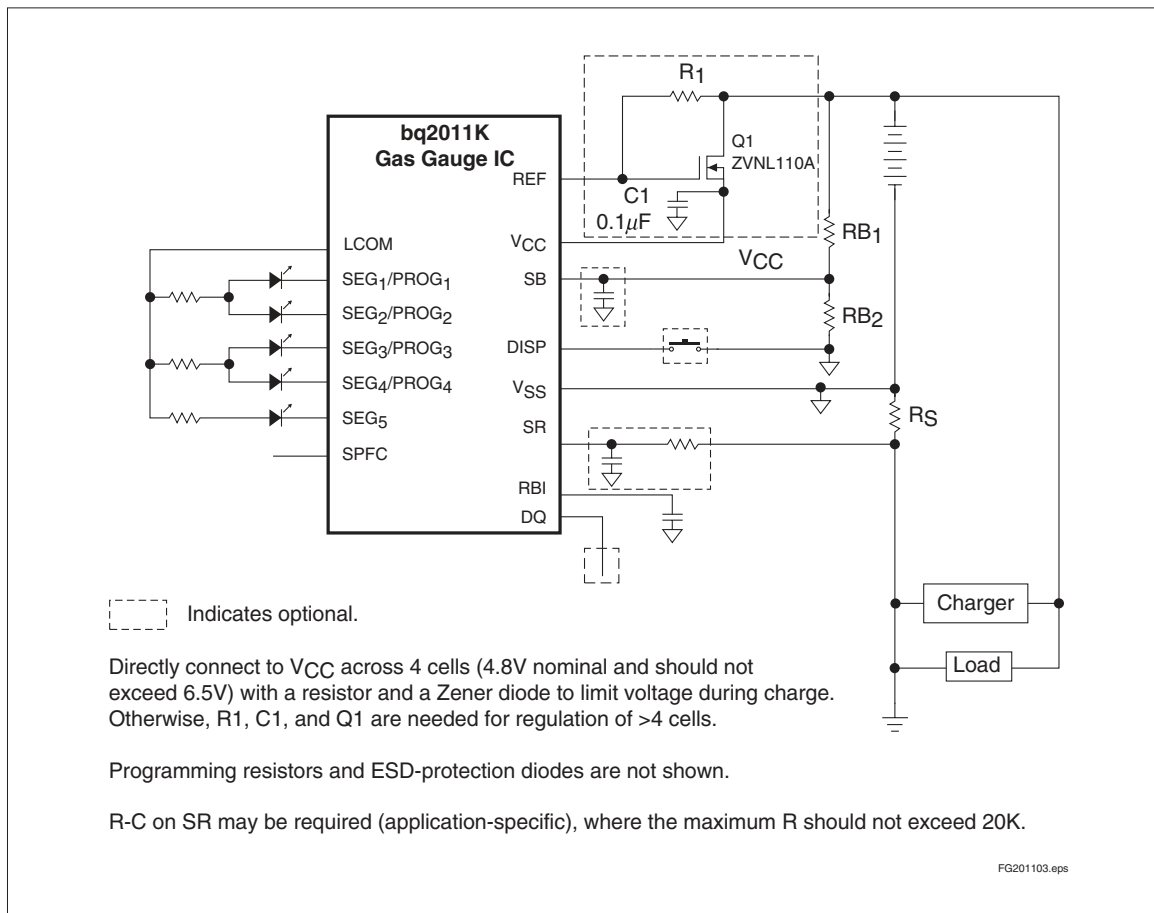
bq2011K
Gas Gauge IC

$R_1$

Q1
ZVNL110A

REF

C1
0.1$\mu$F

LCOM
$SEG_1/PROG_1$
$SEG_2/PROG_2$
$SEG_3/PROG_3$
$SEG_4/PROG_4$
$SEG_5$
SPFC

$V_{CC}$
SB
DISP
$V_{SS}$
SR
RBI
DQ

$RB_1$
$V_{CC}$
$RB_2$
$R_S$

Charger
Load

Indicates optional.

Directly connect to $V_{CC}$ across 4 cells (4.8V nominal and should not exceed 6.5V) with a resistor and a Zener diode to limit voltage during charge. Otherwise, R1, C1, and Q1 are needed for regulation of >4 cells.

Programming resistors and ESD-protection diodes are not shown.

R-C on SR may be required (application-specific), where the maximum R should not exceed 20K.

FG201103.eps